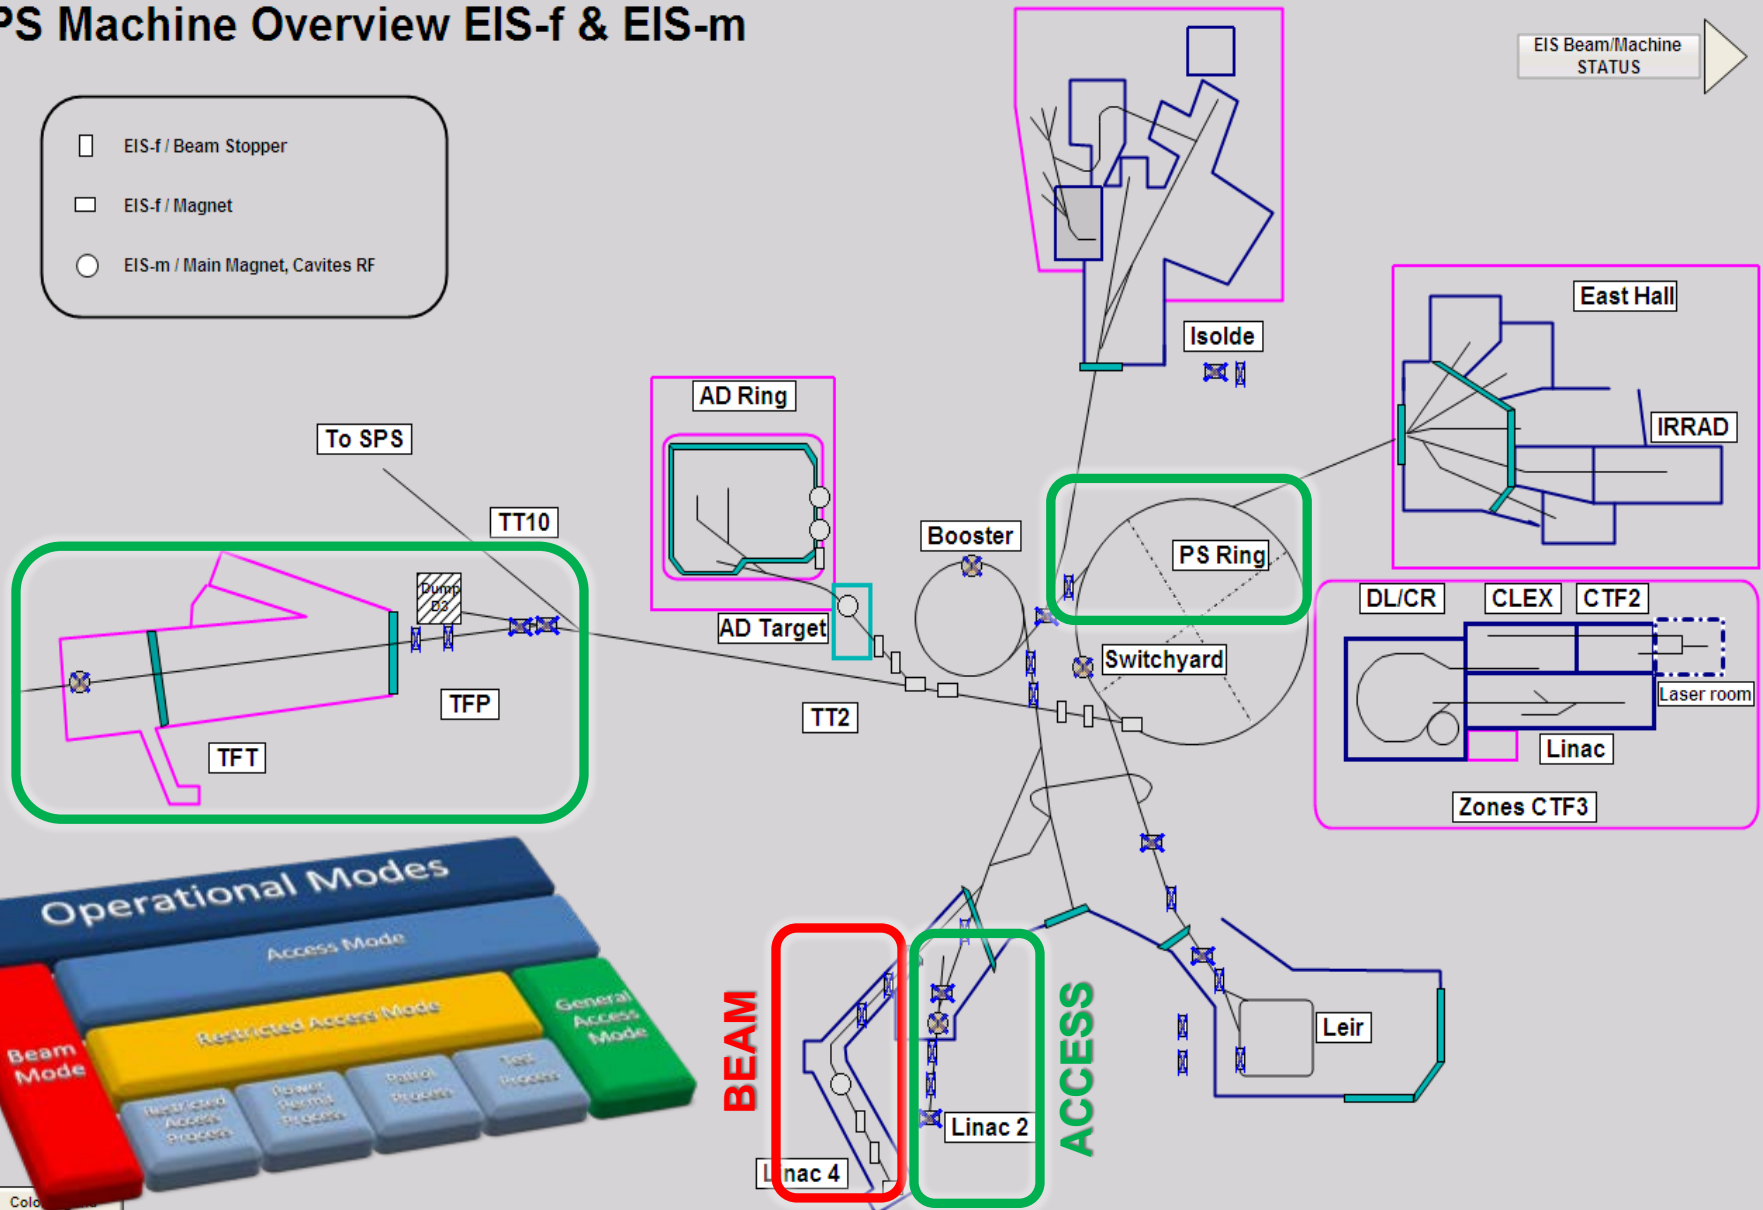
PS Machine Overview EIS-f & EIS-m

EIS Beam/Machine STATUS

EIS-f / Beam Stopper

EIS-f / Magnet

EIS-m / Main Magnet, Cavites RF

Isolde

East Hall

IRRAD

AD Ring

To SPS

TT10

Booster

PS Ring

Dump D3

AD Target

Switchyard

DL/CR

CLEX

CTF2

Laser room

Linac

Zones CTF3

TFP

TT2

TFT

Operational Modes

Access Mode

Restricted Access Mode

General Access Mode

Beam Mode

Restricted Access Process

Power Permit Process

Patrol Process

Test Process

BEAM

ACCESS

Leir

Linac 2

L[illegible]nac 4

Colo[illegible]